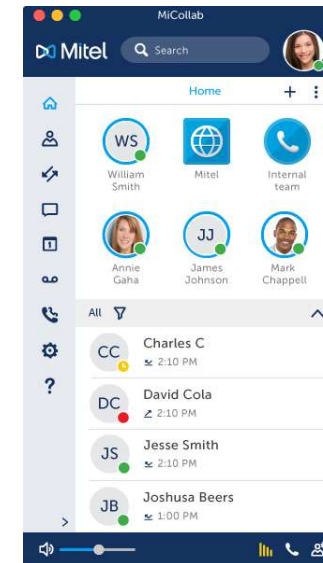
MiCollab

Mitel

Search

Home

+

WS
William Smith

Mitel

Internal team

Annie Gaha

JJ
James Johnson

Mark Chappell

All

CC
Charles C
2:10 PM

DC
David Cola
2:10 PM

JS
Jesse Smith
2:10 PM

JB
Joshusa Beers
1:00 PM

?

>